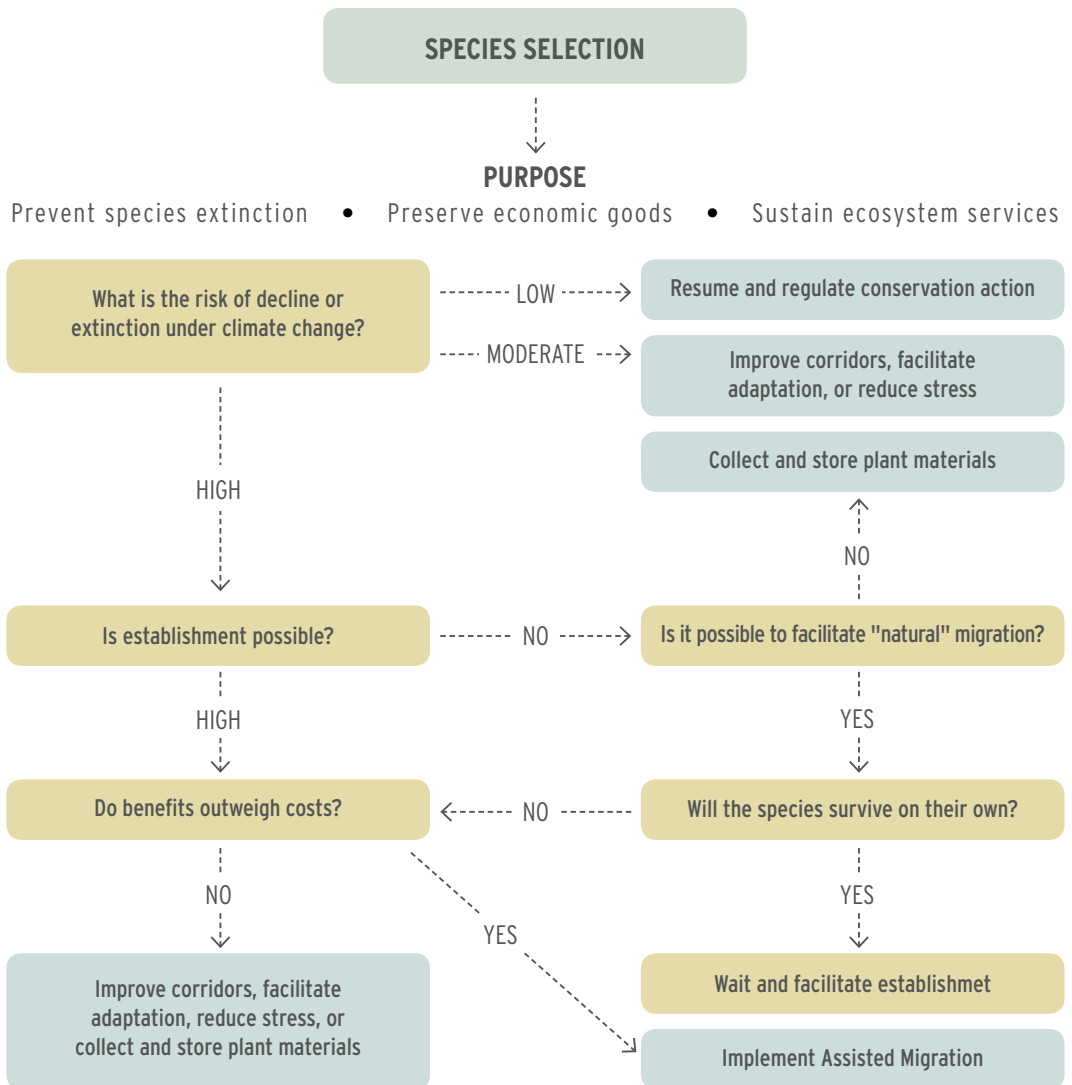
SPECIES SELECTION

PURPOSE

Prevent species extinction • Preserve economic goods • Sustain ecosystem services

What is the risk of decline or extinction under climate change?

LOW

Resume and regulate conservation action

MODERATE

Improve corridors, facilitate adaptation, or reduce stress

Collect and store plant materials

HIGH

NO

Is establishment possible?

NO

Is it possible to facilitate "natural" migration?

HIGH

YES

Do benefits outweigh costs?

NO

Will the species survive on their own?

NO

YES

YES

Improve corridors, facilitate adaptation, reduce stress, or collect and store plant materials

Wait and facilitate establishmet

Implement Assisted Migration